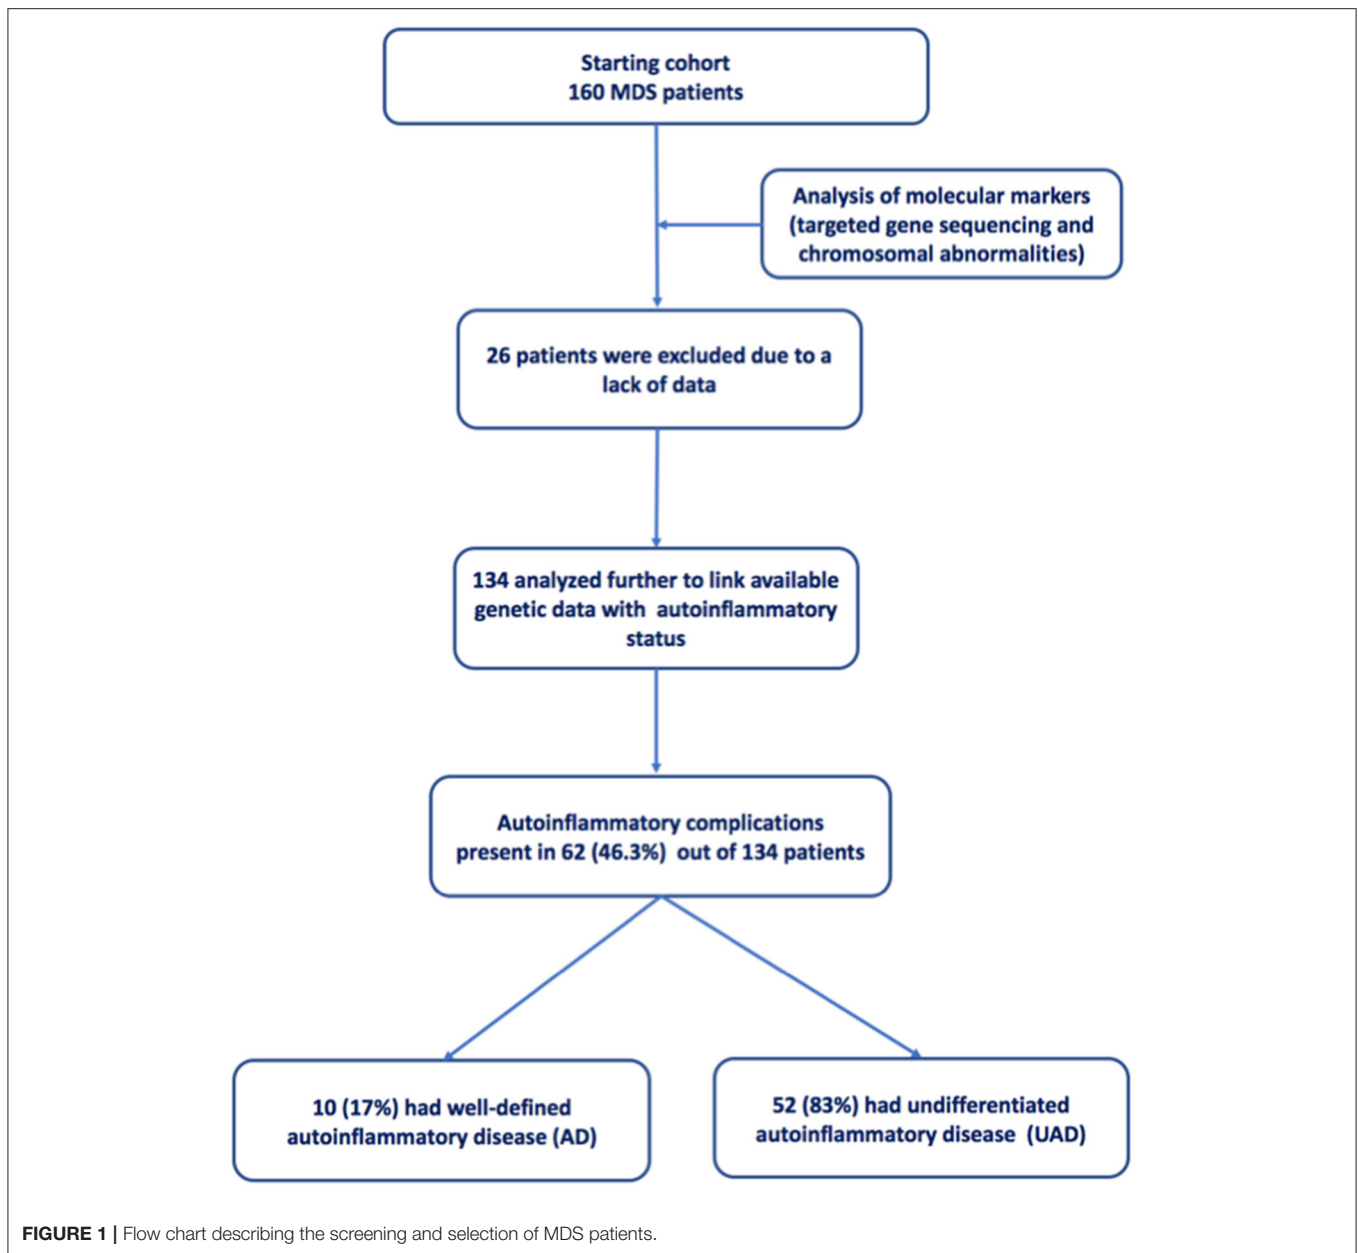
Starting cohort
160 MDS patients

Analysis of molecular markers (targeted gene sequencing and chromosomal abnormalities)

26 patients were excluded due to a lack of data

134 analyzed further to link available genetic data with autoinflammatory status

Autoinflammatory complications present in 62 (46.3%) out of 134 patients

10 (17%) had well-defined autoinflammatory disease (AD)

52 (83%) had undifferentiated autoinflammatory disease (UAD)

FIGURE 1 | Flow chart describing the screening and selection of MDS patients.